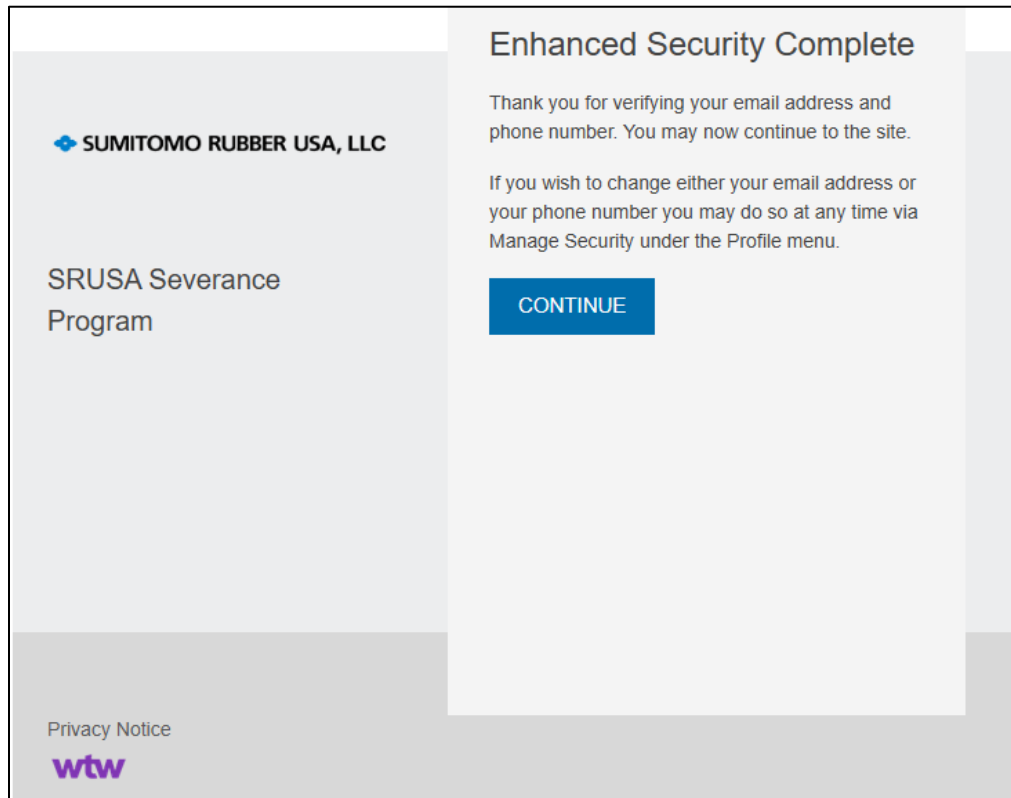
SUMITOMO RUBBER USA, LLC

SRUSA Severance Program

Enhanced Security Complete

Thank you for verifying your email address and phone number. You may now continue to the site.

If you wish to change either your email address or your phone number you may do so at any time via Manage Security under the Profile menu.

CONTINUE

Privacy Notice

wtw